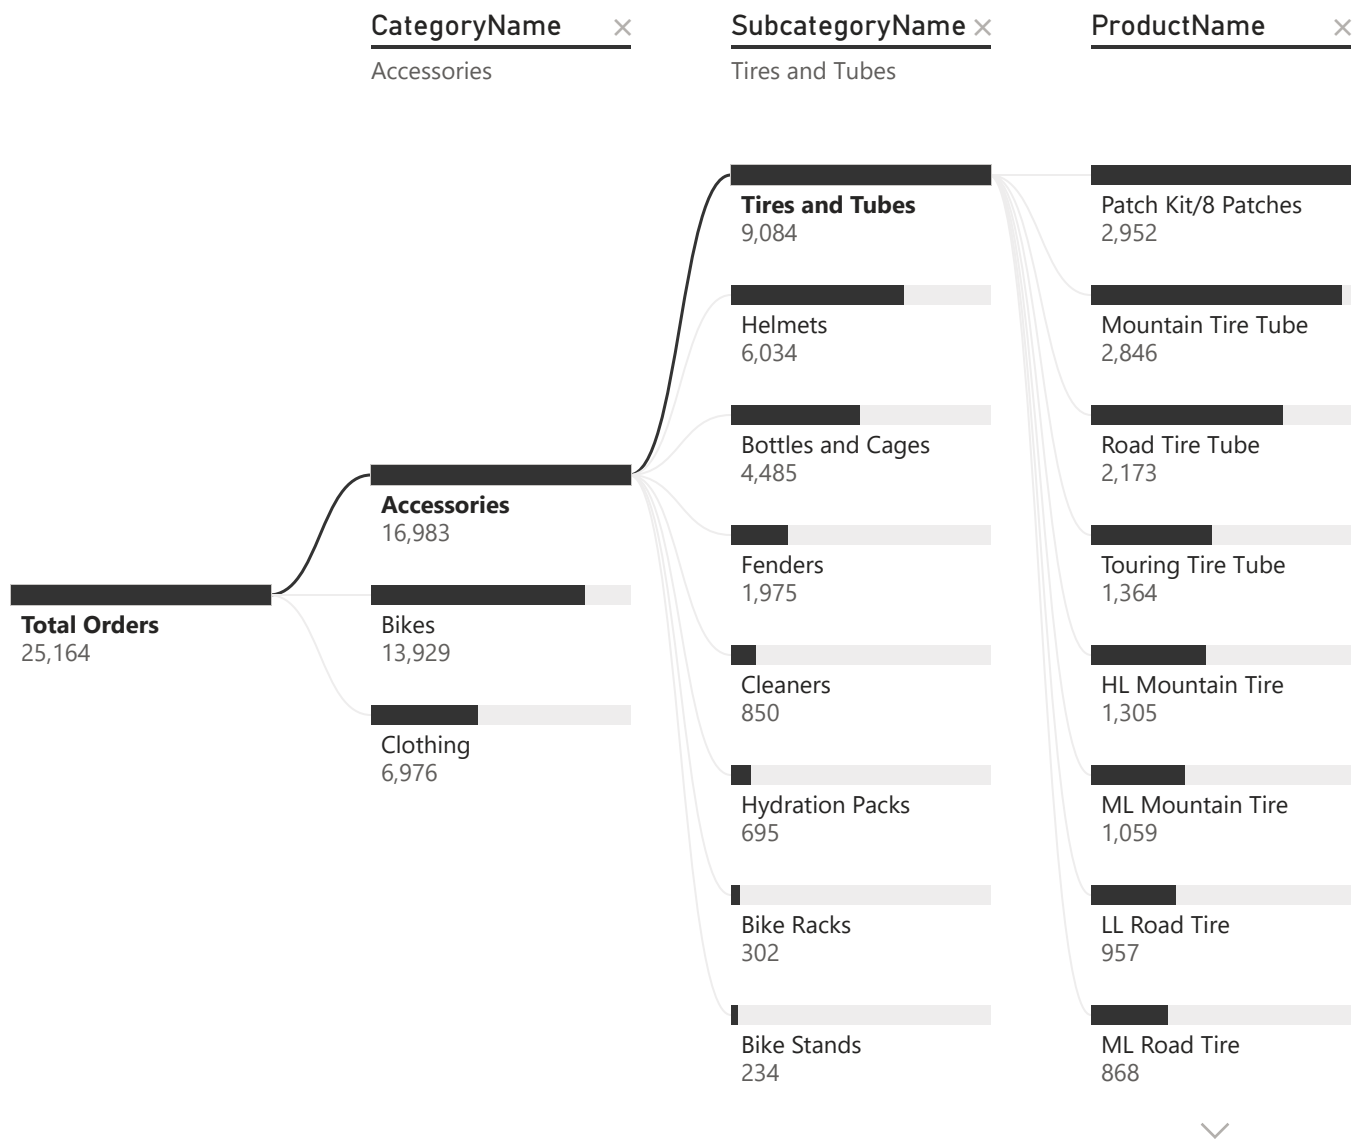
CategoryName ×
Accessories

SubcategoryName ×
Tires and Tubes

ProductName ×

Total Orders
25,164

Accessories
16,983

Bikes
13,929

Clothing
6,976

Tires and Tubes
9,084

Helmets
6,034

Bottles and Cages
4,485

Fenders
1,975

Cleaners
850

Hydration Packs
695

Bike Racks
302

Bike Stands
234

Patch Kit/8 Patches
2,952

Mountain Tire Tube
2,846

Road Tire Tube
2,173

Touring Tire Tube
1,364

HL Mountain Tire
1,305

ML Mountain Tire
1,059

LL Road Tire
957

ML Road Tire
868